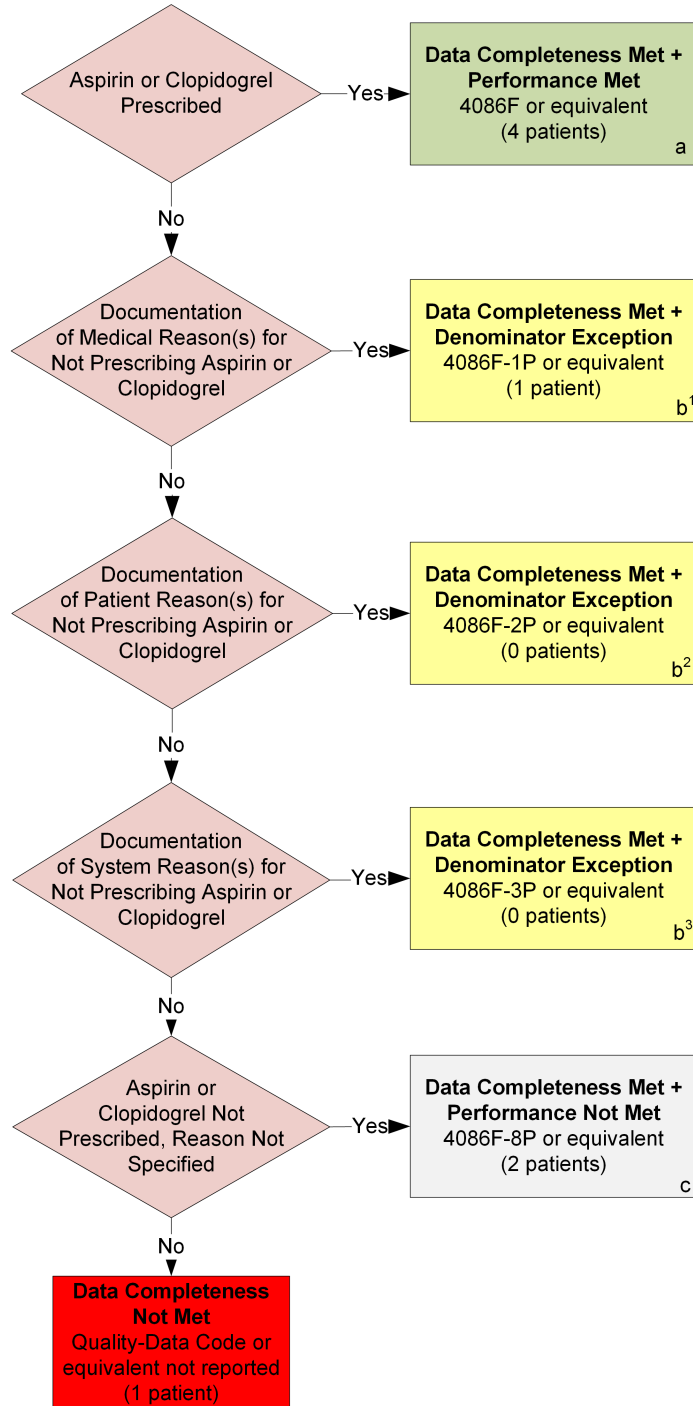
Aspirin or Clopidogrel Prescribed

Yes

Data Completeness Met + Performance Met
4086F or equivalent
(4 patients)
a

No

Documentation of Medical Reason(s) for Not Prescribing Aspirin or Clopidogrel

Yes

Data Completeness Met + Denominator Exception
4086F-1P or equivalent
(1 patient)
$b^1$

No

Documentation of Patient Reason(s) for Not Prescribing Aspirin or Clopidogrel

Yes

Data Completeness Met + Denominator Exception
4086F-2P or equivalent
(0 patients)
$b^2$

No

Documentation of System Reason(s) for Not Prescribing Aspirin or Clopidogrel

Yes

Data Completeness Met + Denominator Exception
4086F-3P or equivalent
(0 patients)
$b^3$

No

Aspirin or Clopidogrel Not Prescribed, Reason Not Specified

Yes

Data Completeness Met + Performance Not Met
4086F-8P or equivalent
(2 patients)
c

No

Data Completeness Not Met
Quality-Data Code or equivalent not reported
(1 patient)